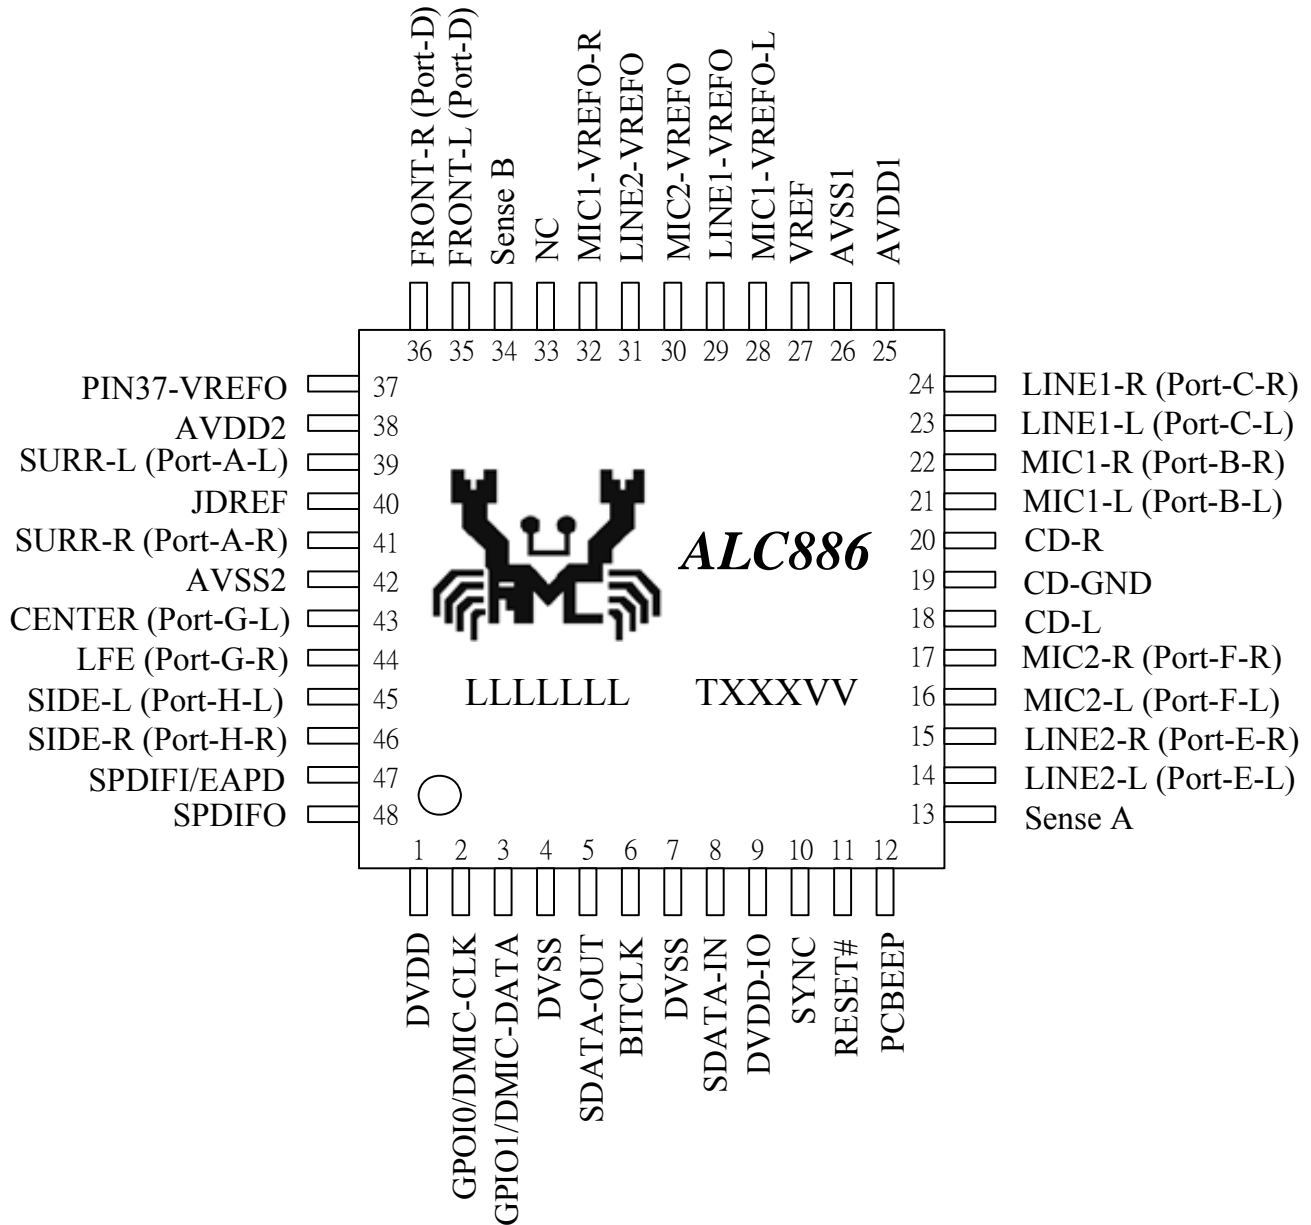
FRONT-R (Port-D)
FRONT-L (Port-D)
Sense B
NC
MIC1-VREFO-R
LINE2-VREFO
MIC2-VREFO
LINE1-VREFO
MIC1-VREFO-L
VREF
AVSS1
AVDD1

36 35 34 33 32 31 30 29 28 27 26 25

PIN37-VREFO 37
AVDD2 38
SURR-L (Port-A-L) 39
JDREF 40
SURR-R (Port-A-R) 41
AVSS2 42
CENTER (Port-G-L) 43
LFE (Port-G-R) 44
SIDE-L (Port-H-L) 45
SIDE-R (Port-H-R) 46
SPDIFI/EAPD 47
SPDIFO 48

ALC886

LLLLLLL TXXXVV

24 LINE1-R (Port-C-R)
23 LINE1-L (Port-C-L)
22 MIC1-R (Port-B-R)
21 MIC1-L (Port-B-L)
20 CD-R
19 CD-GND
18 CD-L
17 MIC2-R (Port-F-R)
16 MIC2-L (Port-F-L)
15 LINE2-R (Port-E-R)
14 LINE2-L (Port-E-L)
13 Sense A

1 2 3 4 5 6 7 8 9 10 11 12

DVDD
GPIO0/DMIC-CLK
GPIO1/DMIC-DATA
DVSS
SDATA-OUT
BITCLK
DVSS
SDATA-IN
DVDD-IO
SYNC
RESET#
PCBEEP